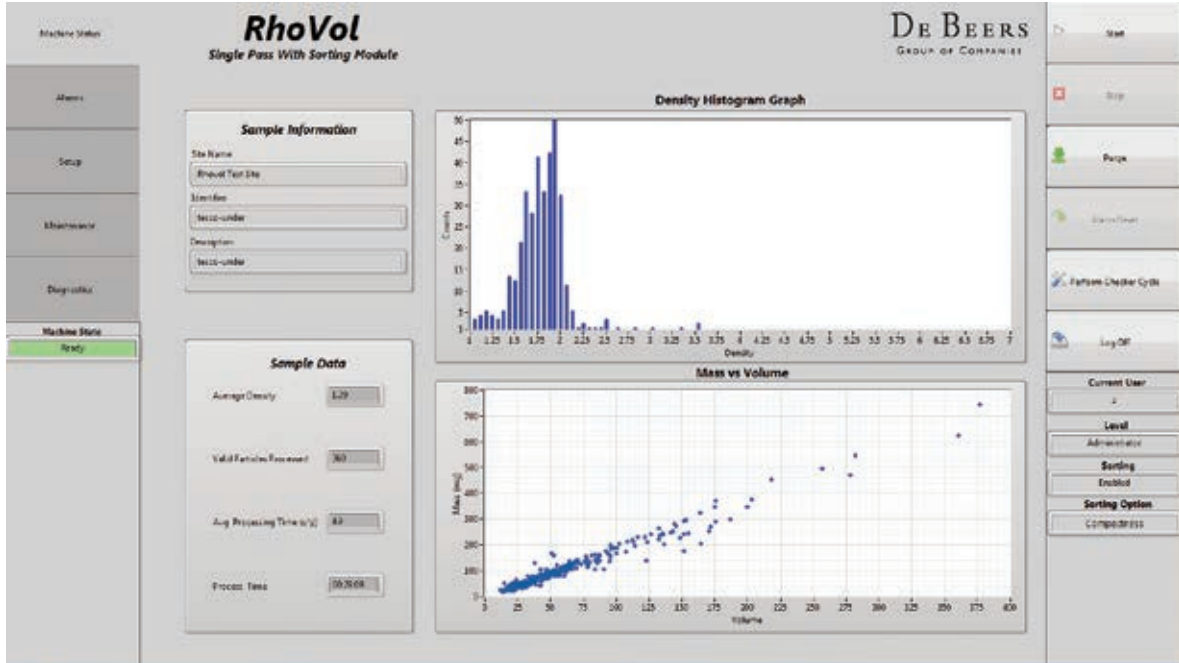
Machine Status

Alarms

Setup

Maintenance

Diagnostics

Machine State

Ready

RhoVol

Single Pass With Sorting Module

De Beers

Group of Companies

Start

Stop

Purge

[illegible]

Perform Checker Cycle

Log Off

Current User

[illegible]

Level

Administrator

Sorting

Enabled

Sorting Option

Compactness

Sample Information

Site Name

Rhovol Test Site

Identifier

tesco-under

Description

tesco-under

Sample Data

Average Density

1.29

Valid Particles Processed

360

Avg Processing Time (s) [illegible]

8.0

Process Time

00:28:08

Density Histogram Graph

50
45
40
35
30
25
20
15
10
5
1

Counts

1 1.25 1.5 1.75 2 2.25 2.5 2.75 3 3.25 3.5 3.75 4 4.25 4.5 4.75 5 5.25 5.5 5.75 6 6.25 6.5 6.75 7

Density

Mass vs Volume

800
700
600
500
400
300
200
100
0

Mass (mg)

0 25 50 75 100 125 150 175 200 225 250 275 300 325 350 375 400

Volume